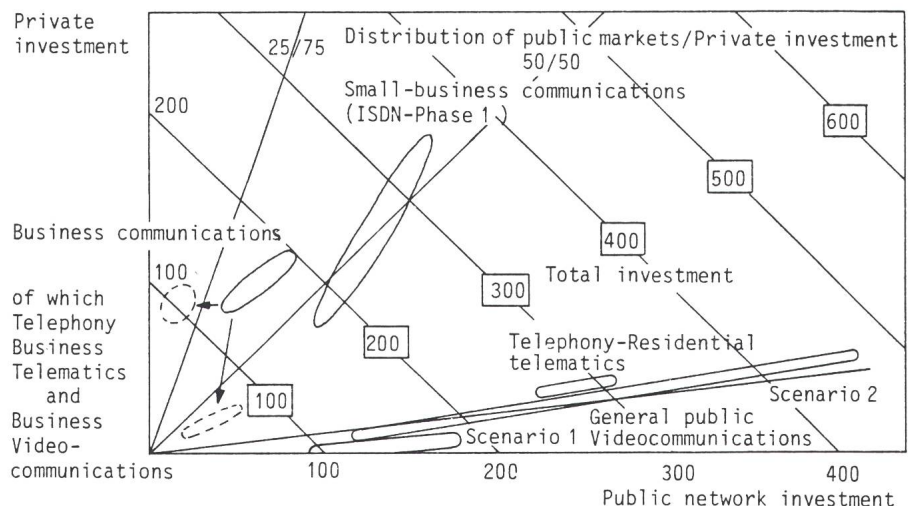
Private investment

25/75

Distribution of public markets/Private investment

50/50

Small-business communications (ISDN-Phase 1)

200

600

500

Business communications

400

100

Total investment

300

of which Telephony Business Telematics and Business Videocommunications

200

Telephony-Residential telematics

100

Scenario 2

General public Videocommunications

Scenario 1

100

200

300

400

Public network investment